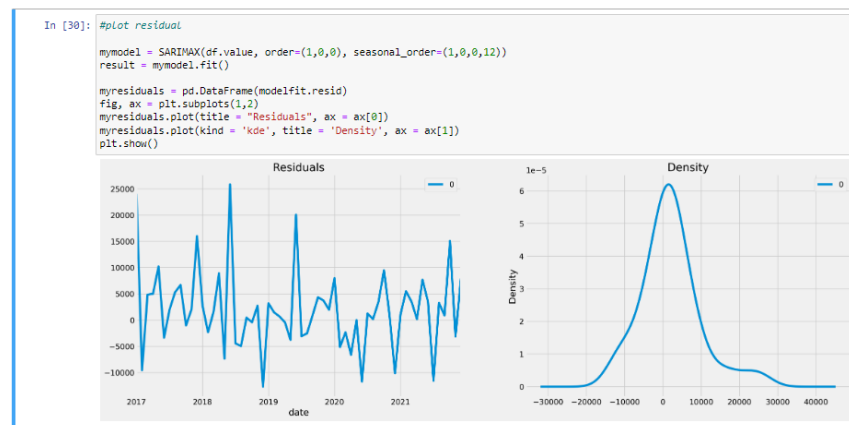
In [30]: #plot residual

mymodel = SARIMAX(df.value, order=(1,0,0), seasonal_order=(1,0,0,12))
result = mymodel.fit()

myresiduals = pd.DataFrame(modelfit.resid)
fig, ax = plt.subplots(1,2)
myresiduals.plot(title = "Residuals", ax = ax[0])
myresiduals.plot(kind = 'kde', title = 'Density', ax = ax[1])
plt.show()

Residuals

0

25000
20000
15000
10000
5000
0
−5000
−10000

2017
2018
2019
2020
2021
date

Density

1e−5

0

6
5
4
3
2
1
0

Density

−30000
−20000
−10000
0
10000
20000
30000
40000